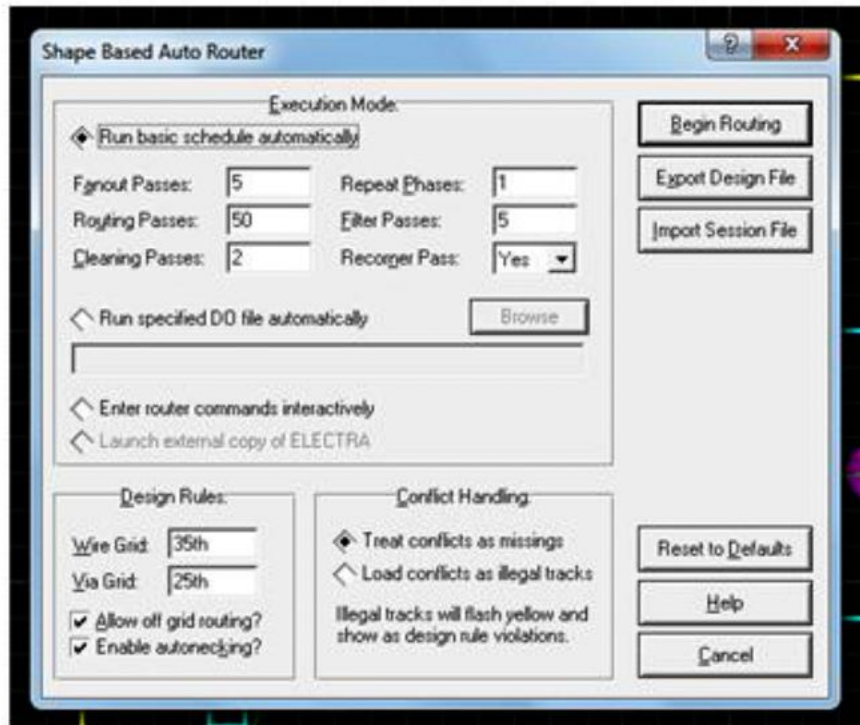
Shape Based Auto Router

Execution Mode:

Run basic schedule automatically

Fanout Passes: 5
Repeat Phases: 1
Routing Passes: 50
Filter Passes: 5
Cleaning Passes: 2
Recorner Pass: Yes

Run specified DO file automatically
Browse

Enter router commands interactively
Launch external copy of ELECTRA

Begin Routing
Export Design File
Import Session File

Design Rules:
Wire Grid: 35th
Via Grid: 25th
Allow off grid routing?
Enable autonecking?

Conflict Handling:
Treat conflicts as missings
Load conflicts as illegal tracks
Illegal tracks will flash yellow and show as design rule violations.

Reset to Defaults
Help
Cancel